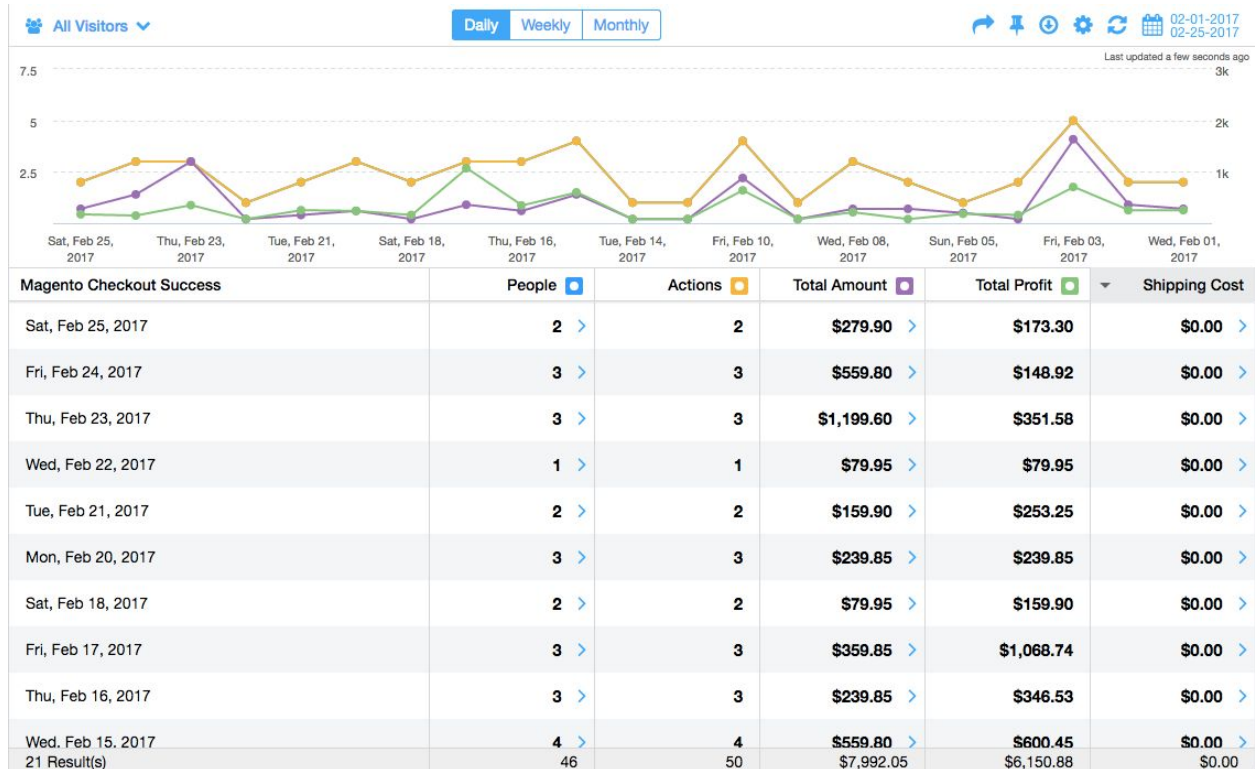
All Visitors

Daily Weekly Monthly

02-01-2017
02-25-2017

Last updated a few seconds ago

7.5
5
2.5

3k
2k
1k

Sat, Feb 25, 2017 Thu, Feb 23, 2017 Tue, Feb 21, 2017 Sat, Feb 18, 2017 Thu, Feb 16, 2017 Tue, Feb 14, 2017 Fri, Feb 10, 2017 Wed, Feb 08, 2017 Sun, Feb 05, 2017 Fri, Feb 03, 2017 Wed, Feb 01, 2017

| Magento Checkout Success | People | Actions | Total Amount | Total Profit | Shipping Cost |
|---|---|---|---|---|---|
| Sat, Feb 25, 2017 | 2 | 2 | $279.90 | $173.30 | $0.00 |
| Fri, Feb 24, 2017 | 3 | 3 | $559.80 | $148.92 | $0.00 |
| Thu, Feb 23, 2017 | 3 | 3 | $1,199.60 | $351.58 | $0.00 |
| Wed, Feb 22, 2017 | 1 | 1 | $79.95 | $79.95 | $0.00 |
| Tue, Feb 21, 2017 | 2 | 2 | $159.90 | $253.25 | $0.00 |
| Mon, Feb 20, 2017 | 3 | 3 | $239.85 | $239.85 | $0.00 |
| Sat, Feb 18, 2017 | 2 | 2 | $79.95 | $159.90 | $0.00 |
| Fri, Feb 17, 2017 | 3 | 3 | $359.85 | $1,068.74 | $0.00 |
| Thu, Feb 16, 2017 | 3 | 3 | $239.85 | $346.53 | $0.00 |
| Wed, Feb 15, 2017 | 4 | 4 | $559.80 | $600.45 | $0.00 |
| 21 Result(s) | 46 | 50 | $7,992.05 | $6,150.88 | $0.00 |